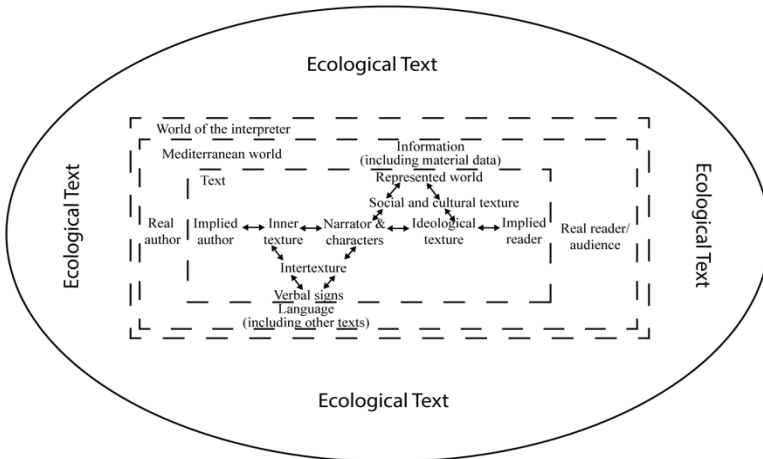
Ecological Text

Ecological Text

Ecological Text

World of the interpreter

Mediterranean world

Information (including material data)

Text

Represented world

Social and cultural texture

Real author

Implied author

Inner texture

Narrator & characters

Ideological texture

Implied reader

Real reader/ audience

Intertexture

Verbal signs

Language (including other texts)

Ecological Text